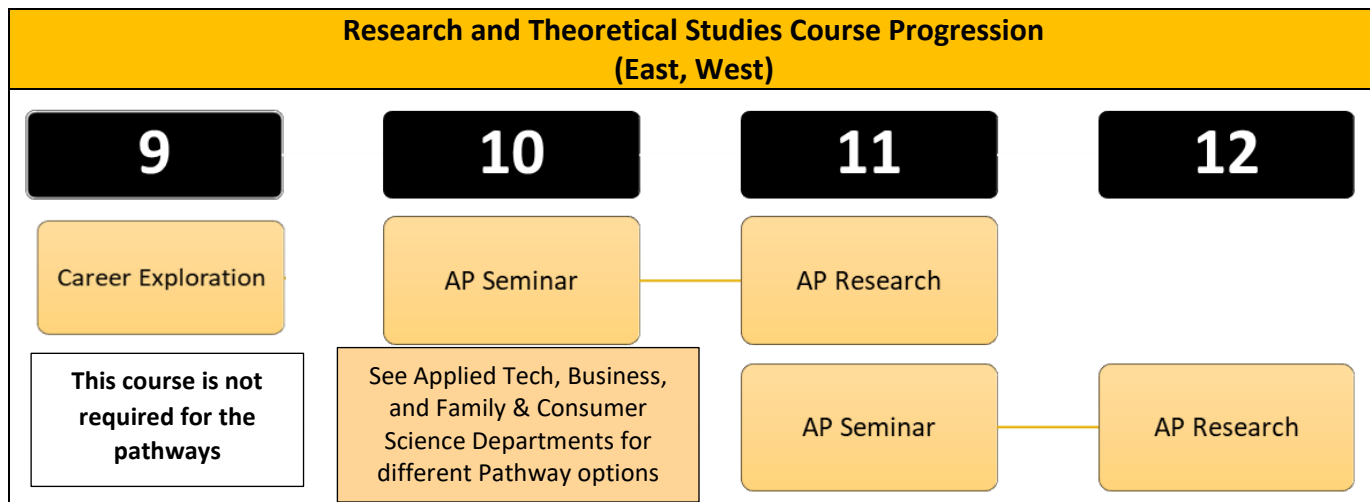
Research and Theoretical Studies Course Progression
(East, West)

9

10

11

12

Career Exploration

AP Seminar

AP Research

This course is not required for the pathways

See Applied Tech, Business, and Family & Consumer Science Departments for different Pathway options

AP Seminar

AP Research